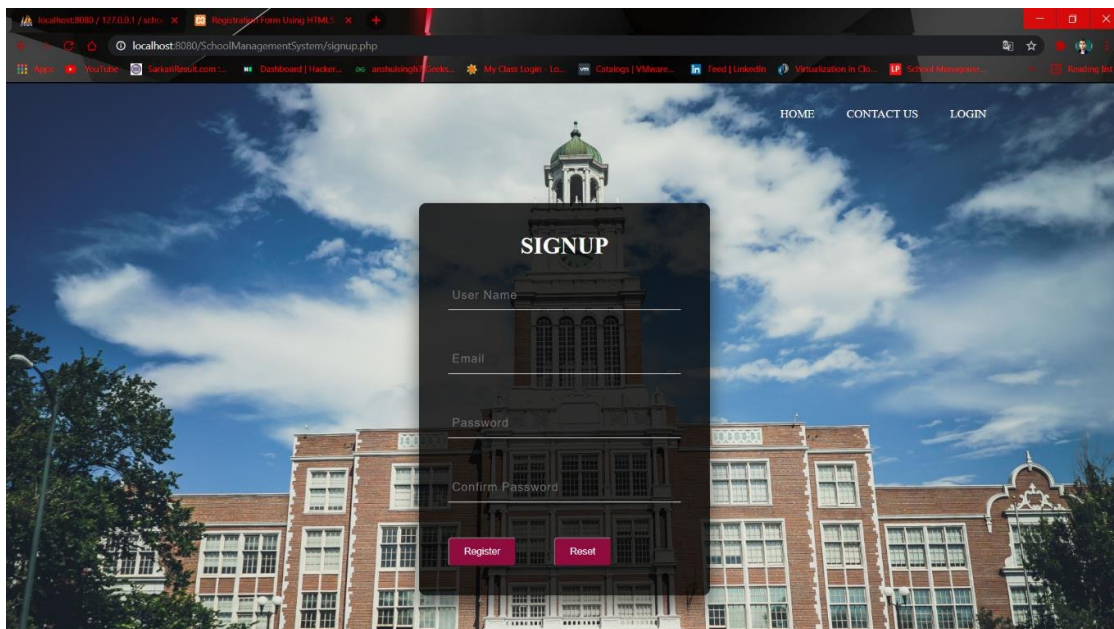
localhost:8080 / 127.0.0.1 / scho ×
Registration Form Using HTML5 ×
+

localhost:8080/SchoolManagementSystem/signup.php

Apps YouTube SarkariResult.com :... Dashboard | Hacker... anshulsingh | Geeks... My Class Login - Lo... Catalogs | VMware... Feed | LinkedIn Virtualization in Clo... School Manageme... Reading list

HOME CONTACT US LOGIN

SIGNUP

User Name

Email

Password

Confirm Password

Register Reset